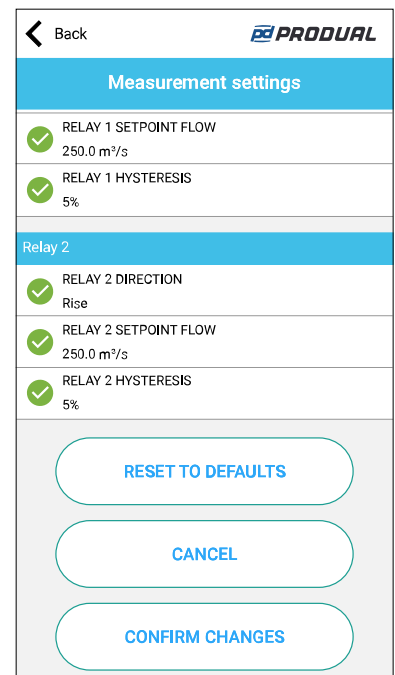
Back

PRODUAL

Measurement settings

RELAY 1 SETPOINT FLOW
250.0 $m^3/s$

RELAY 1 HYSTERESIS
5%

Relay 2

RELAY 2 DIRECTION
Rise

RELAY 2 SETPOINT FLOW
250.0 $m^3/s$

RELAY 2 HYSTERESIS
5%

RESET TO DEFAULTS

CANCEL

CONFIRM CHANGES